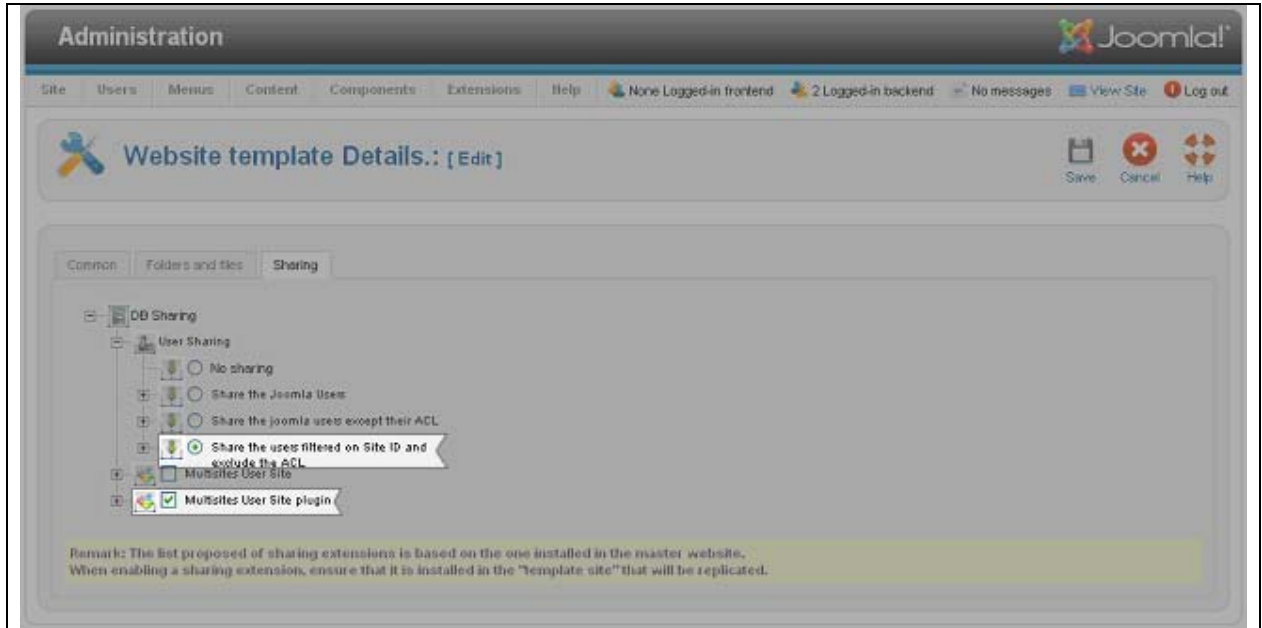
Administration

Joomla!

Site Users Menus Content Components Extensions Help

None Logged-in frontend 2 Logged-in backend No messages View Site Log out

Website template Details.: [Edit]

Save Cancel Help

Common Folders and files Sharing

DB Sharing

User Sharing

No sharing

Share the Joomla Users

Share the joomla users except their ACL

Share the users filtered on Site ID and exclude the ACL

Multisites User Site

Multisites User Site plugin

Remark: The list proposed of sharing extensions is based on the one installed in the master website.
When enabling a sharing extension, ensure that it is installed in the "template site" that will be replicated.